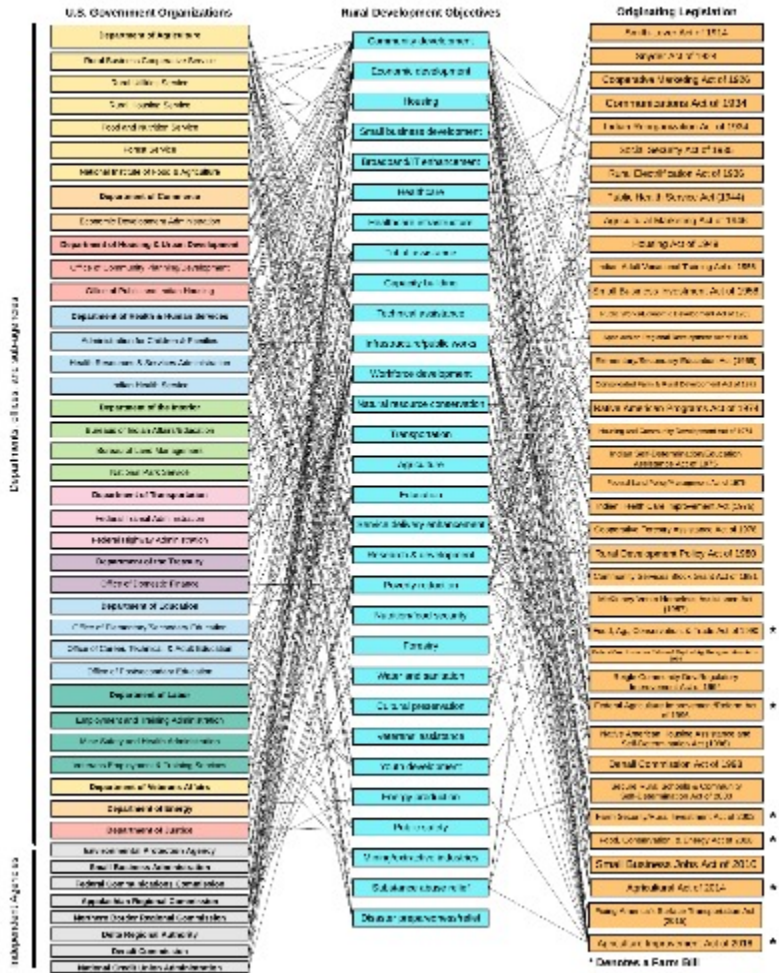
U.S. Government Organizations

Rural Development Objectives

Originating Legislation

Departments, offices, and sub-agencies

Independent Agencies

Department of Agriculture
Rural Business-Cooperative Service
Rural Utilities Service
Rural Housing Service
Food and Nutrition Service
Forest Service
National Institute of Food & Agriculture
Department of Commerce
Economic Development Administration
Department of Housing & Urban Development
Office of Community Planning & Development
Office of Public and Indian Housing
Department of Health & Human Services
Administration for Children & Families
Health Resources & Services Administration
Indian Health Service
Department of the Interior
Bureau of Indian Affairs/Education
Bureau of Land Management
National Park Service
Department of Transportation
Federal Transit Administration
Federal Highway Administration
Department of the Treasury
Office of Domestic Finance
Department of Education
Office of Elementary & Secondary Education
Office of Career, Technical, & Adult Education
Office of Postsecondary Education
Department of Labor
Employment and Training Administration
Mine Safety and Health Administration
Veterans' Employment & Training Service
Department of Veterans Affairs
Department of Energy
Department of Justice
Environmental Protection Agency
Small Business Administration
Federal Communications Commission
Appalachian Regional Commission
Northern Border Regional Commission
Delta Regional Authority
Denali Commission
National Credit Union Administration

Community development
Economic development
Housing
Small business development
Broadband/IT enhancement
Healthcare
Healthcare infrastructure
Child/elder care
Capacity building
Technical assistance
Infrastructure/public works
Workforce development
Natural resource conservation
Transportation
Agriculture
Education
Service delivery enhancement
Research & development
Poverty reduction
Nutrition/food security
Forestry
Water and sanitation
Cultural preservation
Veterans' assistance
Youth development
Energy production
Public safety
Mineral/extractive industries
Substance abuse relief
Disaster preparedness/relief

Smith-Lever Act of 1914
Snyder Act of 1921
Cooperative Marketing Act of 1926
Communications Act of 1934
Indian Reorganization Act of 1934
Social Security Act of 1935
Rural Electrification Act of 1936
Public Health Service Act (1944)
Agricultural Marketing Act of 1946
Housing Act of 1949
Indian Adult Vocational Training Act of 1956
Small Business Investment Act of 1958
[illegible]
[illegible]
Elementary/Secondary Education Act (1965)
Consolidated Farm & Rural Development Act of 1972
Native American Programs Act of 1974
Housing and Community Development Act of 1974
Indian Self-Determination and Education Assistance Act (1975)
Federal Land Policy Management Act (1976)
Indian Health Care Improvement Act (1976)
Cooperative Forestry Assistance Act of 1978
Rural Development Policy Act of 1980
Community Services Block Grant Act of 1981
McKinney-Vento Homeless Assistance Act (1987)
Food, Ag., Conservation, & Trade Act of 1990 *
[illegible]
Single Community Development Act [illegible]
Federal Agriculture Improvement and Reform Act of 1996 *
Native American Housing Assistance and Self-Determination Act (1996)
Denali Commission Act of 1998
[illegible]
Farm Security and Rural Investment Act of 2002 *
Food, Conservation, & Energy Act of 2008 *
Small Business Jobs Act of 2010
Agricultural Act of 2014 *
Fixing America's Surface Transportation Act (2015)
Agriculture Improvement Act of 2018 *

* Denotes a Farm Bill